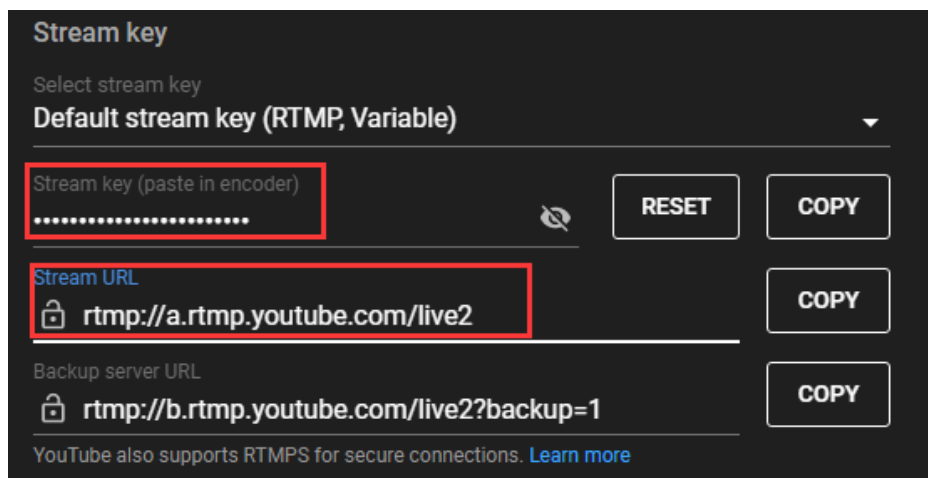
Stream key

Select stream key
Default stream key (RTMP, Variable)

Stream key (paste in encoder)
••••••••••••••••••••••••

RESET

COPY

Stream URL
rtmp://a.rtmp.youtube.com/live2

COPY

Backup server URL
rtmp://b.rtmp.youtube.com/live2?backup=1

COPY

YouTube also supports RTMPS for secure connections. Learn more